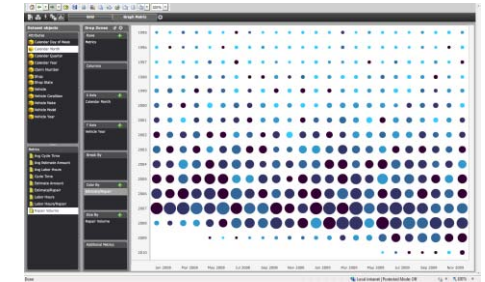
Grid
Graph Matrix
Dataset objects
Attributes
Calendar Day of Week
Calendar Month
Calendar Quarter
Calendar Year
Claim Month
Group
Group Name
Vehicle
Vehicle Condition
Vehicle Model
Vehicle Make
Vehicle Type
Metrics
Avg Cycle Time
Avg Estimate Amount
Avg Labor Hours
Cycle Time
Estimate Amount
Estimate Repair
Labor Hours
Parts Volume
Repair Volume
Drop Zones
Rows
Metric
Columns
1 Item
Calendar Month
1 Item
Vehicle Year
Break By
Color By
Size By
Repair Volume
Additional Metrics
1990
1991
1992
1993
1994
1995
1996
1997
1998
1999
2000
2001
2002
2003
2004
2005
2006
2007
2008
2009
2010
Jan 2008
Mar 2008
May 2008
Jul 2008
Sep 2008
Nov 2008
Jan 2009
Mar 2009
May 2009
Jul 2009
Sep 2009
Nov 2009
Done
Local intranet | Protected Mode: Off
100%